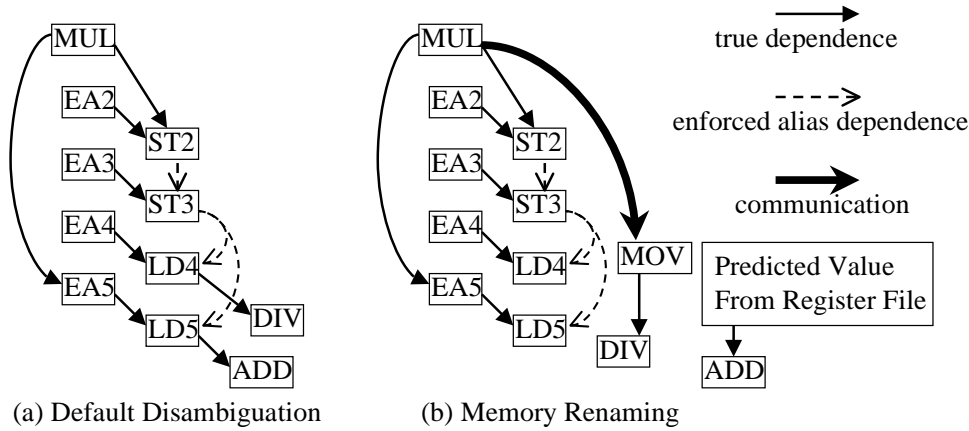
MUL
EA2
ST2
EA3
ST3
EA4
LD4
EA5
LD5
DIV
ADD

MUL
EA2
ST2
EA3
ST3
EA4
LD4
MOV
EA5
LD5
DIV

true dependence
enforced alias dependence
communication

Predicted Value From Register File
ADD

(a) Default Disambiguation
(b) Memory Renaming